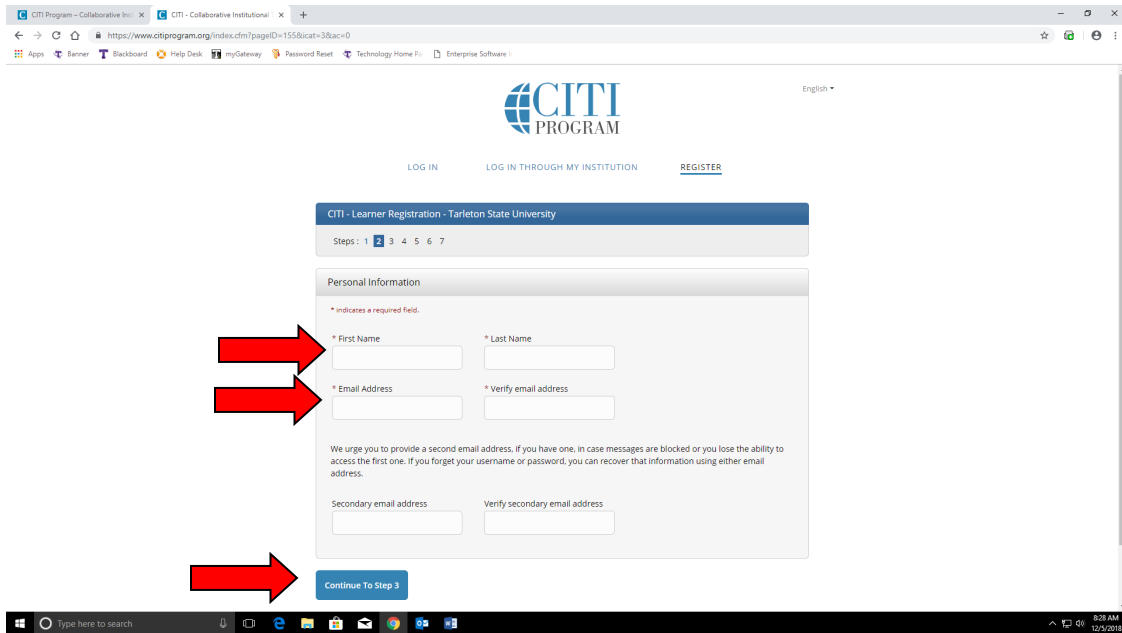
CITI Program – Collaborative Insti ×
CITI - Collaborative Institutional ×
+

https://www.citiprogram.org/index.cfm?pageID=155&icat=3&ac=0

Apps
Banner
Blackboard
Help Desk
myGateway
Password Reset
Technology Home Pa
Enterprise Software I

CITI PROGRAM

English

LOG IN
LOG IN THROUGH MY INSTITUTION
REGISTER

CITI - Learner Registration - Tarleton State University

Steps : 1 2 3 4 5 6 7

Personal Information

* indicates a required field.

* First Name
* Last Name

* Email Address
* Verify email address

We urge you to provide a second email address, if you have one, in case messages are blocked or you lose the ability to access the first one. If you forget your username or password, you can recover that information using either email address.

Secondary email address
Verify secondary email address

Continue To Step 3

Type here to search

8:28 AM
12/5/2018